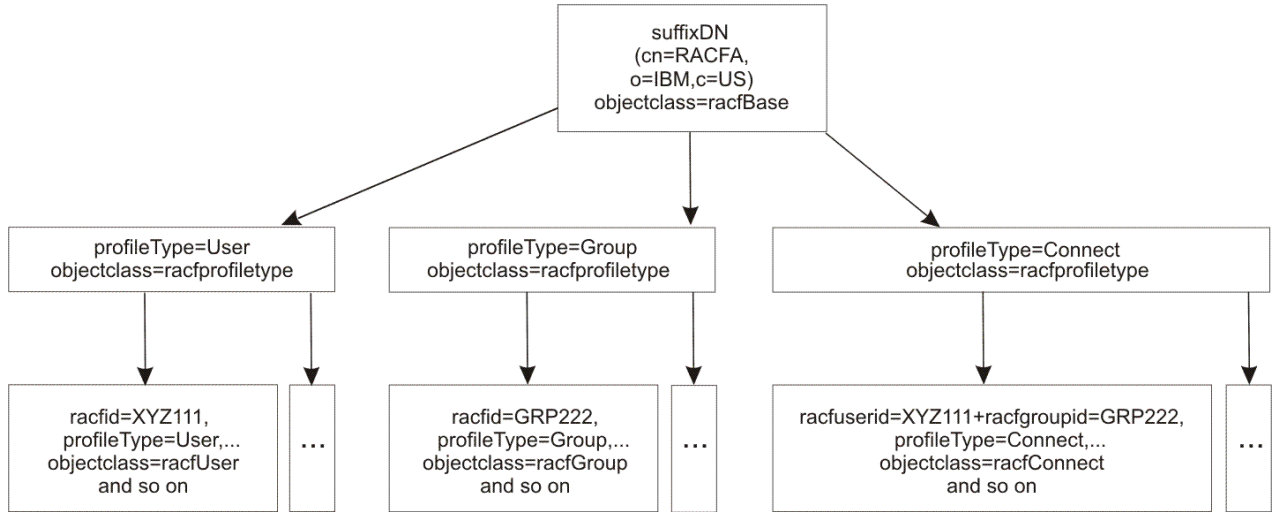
suffixDN
(cn=RACFA,
o=IBM,c=US)
objectclass=racfBase

profileType=User
objectclass=racfprofiletype

profileType=Group
objectclass=racfprofiletype

profileType=Connect
objectclass=racfprofiletype

racfid=XYZ111,
profileType=User,...
objectclass=racfUser
and so on

...

racfid=GRP222,
profileType=Group,...
objectclass=racfGroup
and so on

...

racfuserid=XYZ111+racfgroupid=GRP222,
profileType=Connect,...
objectclass=racfConnect
and so on

...